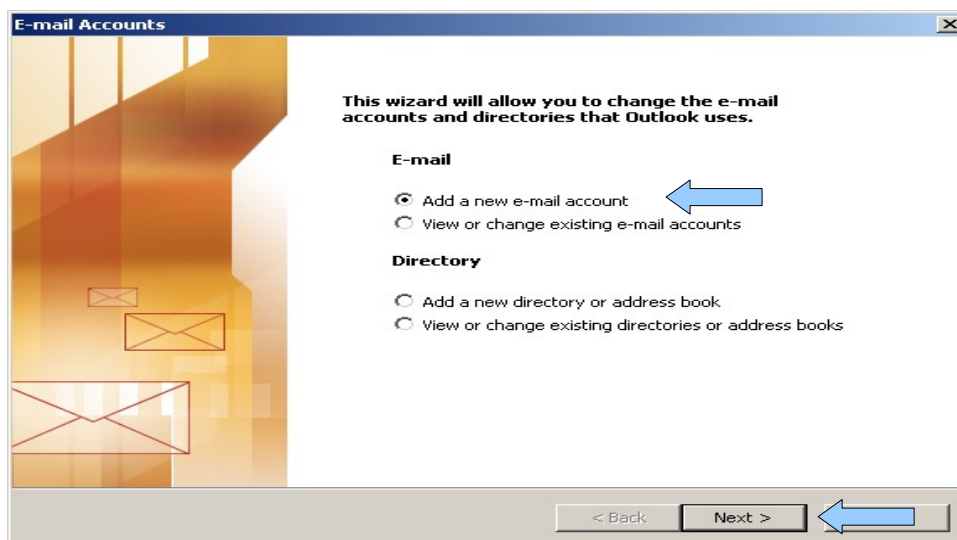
E-mail Accounts

This wizard will allow you to change the e-mail accounts and directories that Outlook uses.

E-mail

Add a new e-mail account

View or change existing e-mail accounts

Directory

Add a new directory or address book

View or change existing directories or address books

< Back

Next >